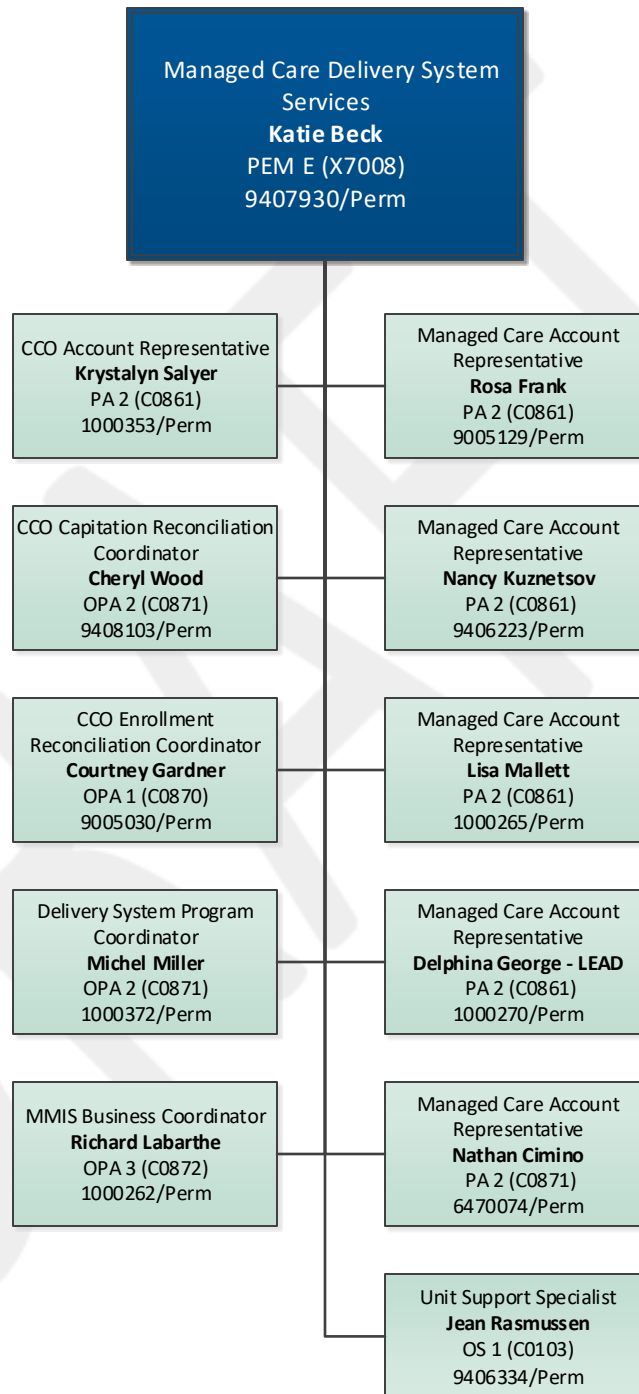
Managed Care Delivery System Services
**Katie Beck**
PEM E (X7008)
9407930/Perm

CCO Account Representative
**Krystalyn Salyer**
PA 2 (C0861)
1000353/Perm

Managed Care Account Representative
**Rosa Frank**
PA 2 (C0861)
9005129/Perm

CCO Capitation Reconciliation Coordinator
**Cheryl Wood**
OPA 2 (C0871)
9408103/Perm

Managed Care Account Representative
**Nancy Kuznetsov**
PA 2 (C0861)
9406223/Perm

CCO Enrollment Reconciliation Coordinator
**Courtney Gardner**
OPA 1 (C0870)
9005030/Perm

Managed Care Account Representative
**Lisa Mallett**
PA 2 (C0861)
1000265/Perm

Delivery System Program Coordinator
**Michel Miller**
OPA 2 (C0871)
1000372/Perm

Managed Care Account Representative
**Delphina George - LEAD**
PA 2 (C0861)
1000270/Perm

MMIS Business Coordinator
**Richard Labarthe**
OPA 3 (C0872)
1000262/Perm

Managed Care Account Representative
**Nathan Cimino**
PA 2 (C0871)
6470074/Perm

Unit Support Specialist
**Jean Rasmussen**
OS 1 (C0103)
9406334/Perm